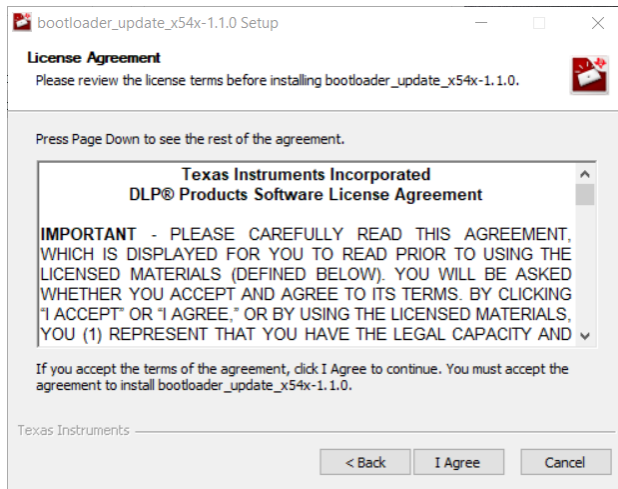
bootloader_update_x54x-1.1.0 Setup

License Agreement

Please review the license terms before installing bootloader_update_x54x-1.1.0.

Press Page Down to see the rest of the agreement.

Texas Instruments Incorporated
DLP® Products Software License Agreement

IMPORTANT - PLEASE CAREFULLY READ THIS AGREEMENT, WHICH IS DISPLAYED FOR YOU TO READ PRIOR TO USING THE LICENSED MATERIALS (DEFINED BELOW). YOU WILL BE ASKED WHETHER YOU ACCEPT AND AGREE TO ITS TERMS. BY CLICKING "I ACCEPT" OR "I AGREE," OR BY USING THE LICENSED MATERIALS, YOU (1) REPRESENT THAT YOU HAVE THE LEGAL CAPACITY AND

If you accept the terms of the agreement, click I Agree to continue. You must accept the agreement to install bootloader_update_x54x-1.1.0.

Texas Instruments

< Back | I Agree | Cancel